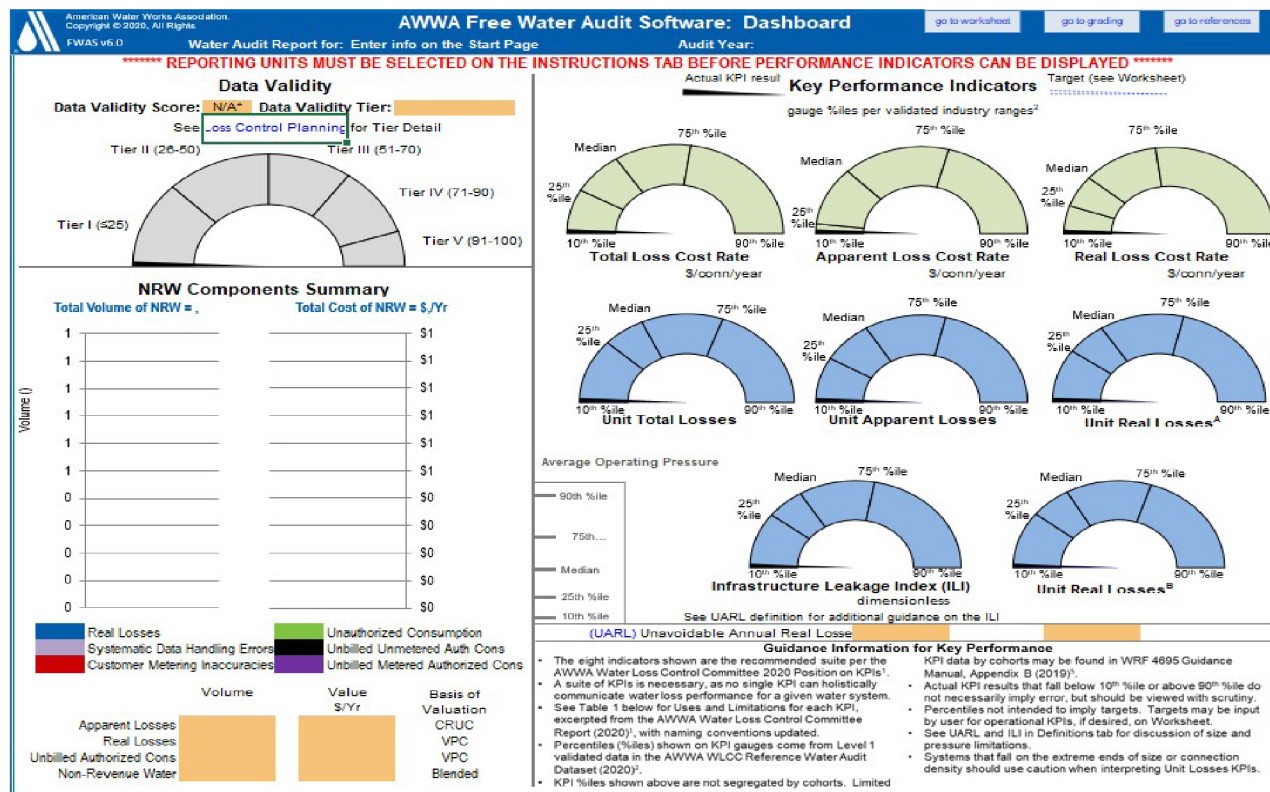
American Water Works Association.
Copyright © 2020, All Rights
FWAS v6.0

AWWA Free Water Audit Software: Dashboard

go to worksheet
go to grading
go to references

Water Audit Report for: Enter info on the Start Page
Audit Year:

******* REPORTING UNITS MUST BE SELECTED ON THE INSTRUCTIONS TAB BEFORE PERFORMANCE INDICATORS CAN BE DISPLAYED *******

Data Validity

Data Validity Score: N/A* Data Validity Tier:

See Loss Control Planning for Tier Detail

Tier II (26-50)
Tier III (51-70)
Tier IV (71-90)
Tier I (≤25)
Tier V (91-100)

Actual KPI resul
Key Performance Indicators
Target (see Worksheet)
gauge %iles per validated industry ranges²

75th %ile
Median
25th %ile
10th %ile
90th %ile
Total Loss Cost Rate
$/conn/year

75th %ile
Median
25th %ile
10th %ile
90th %ile
Apparent Loss Cost Rate
$/conn/year

75th %ile
Median
25th %ile
10th %ile
90th %ile
Real Loss Cost Rate
$/conn/year

NRW Components Summary

Total Volume of NRW = ,
Total Cost of NRW = $,/Yr

Volume ()

| 1 | $1 |
|---|---|
| 1 | $1 |
| 1 | $1 |
| 1 | $1 |
| 1 | $1 |
| 1 | $1 |
| 0 | $0 |
| 0 | $0 |
| 0 | $0 |
| 0 | $0 |
| 0 | $0 |

Median
75th %ile
25th %ile
10th %ile
90th %ile
Unit Total Losses

75th %ile
Median
25th %ile
10th %ile
90th %ile
Unit Apparent Losses

75th %ile
Median
25th %ile
10th %ile
90th %ile
Unit Real Losses^A

Average Operating Pressure
90th %ile
75th...
Median
25th %ile
10th %ile

Median
75th %ile
25th %ile
10th %ile
90th %ile
Infrastructure Leakage Index (ILI)
dimensionless

Median
75th %ile
25th %ile
10th %ile
90th %ile
Unit Real Losses^B

See UARL definition for additional guidance on the ILI

(UARL) Unavoidable Annual Real Losse

Real Losses
Systematic Data Handling Errors
Customer Metering Inaccuracies
Unauthorized Consumption
Unbilled Unmetered Auth Cons
Unbilled Metered Authorized Cons

| | Volume | Value $/Yr | Basis of Valuation |
|---|---|---|---|
| Apparent Losses | | | CRUC |
| Real Losses | | | VPC |
| Unbilled Authorized Cons | | | VPC |
| Non-Revenue Water | | | Blended |

Guidance Information for Key Performance

• The eight indicators shown are the recommended suite per the AWWA Water Loss Control Committee 2020 Position on KPIs¹.
• A suite of KPIs is necessary, as no single KPI can holistically communicate water loss performance for a given water system.
• See Table 1 below for Uses and Limitations for each KPI, excerpted from the AWWA Water Loss Control Committee Report (2020)¹, with naming conventions updated.
• Percentiles (%iles) shown on KPI gauges come from Level 1 validated data in the AWWA WLCC Reference Water Audit Dataset (2020)².
• KPI %iles shown above are not segregated by cohorts. Limited KPI data by cohorts may be found in WRF 4695 Guidance Manual, Appendix B (2019)³.
• Actual KPI results that fall below 10th %ile or above 90th %ile do not necessarily imply error, but should be viewed with scrutiny.
• Percentiles not intended to imply targets. Targets may be input by user for operational KPIs, if desired, on Worksheet.
• See UARL and ILI in Definitions tab for discussion of size and pressure limitations.
• Systems that fall on the extreme ends of size or connection density should use caution when interpreting Unit Losses KPIs.